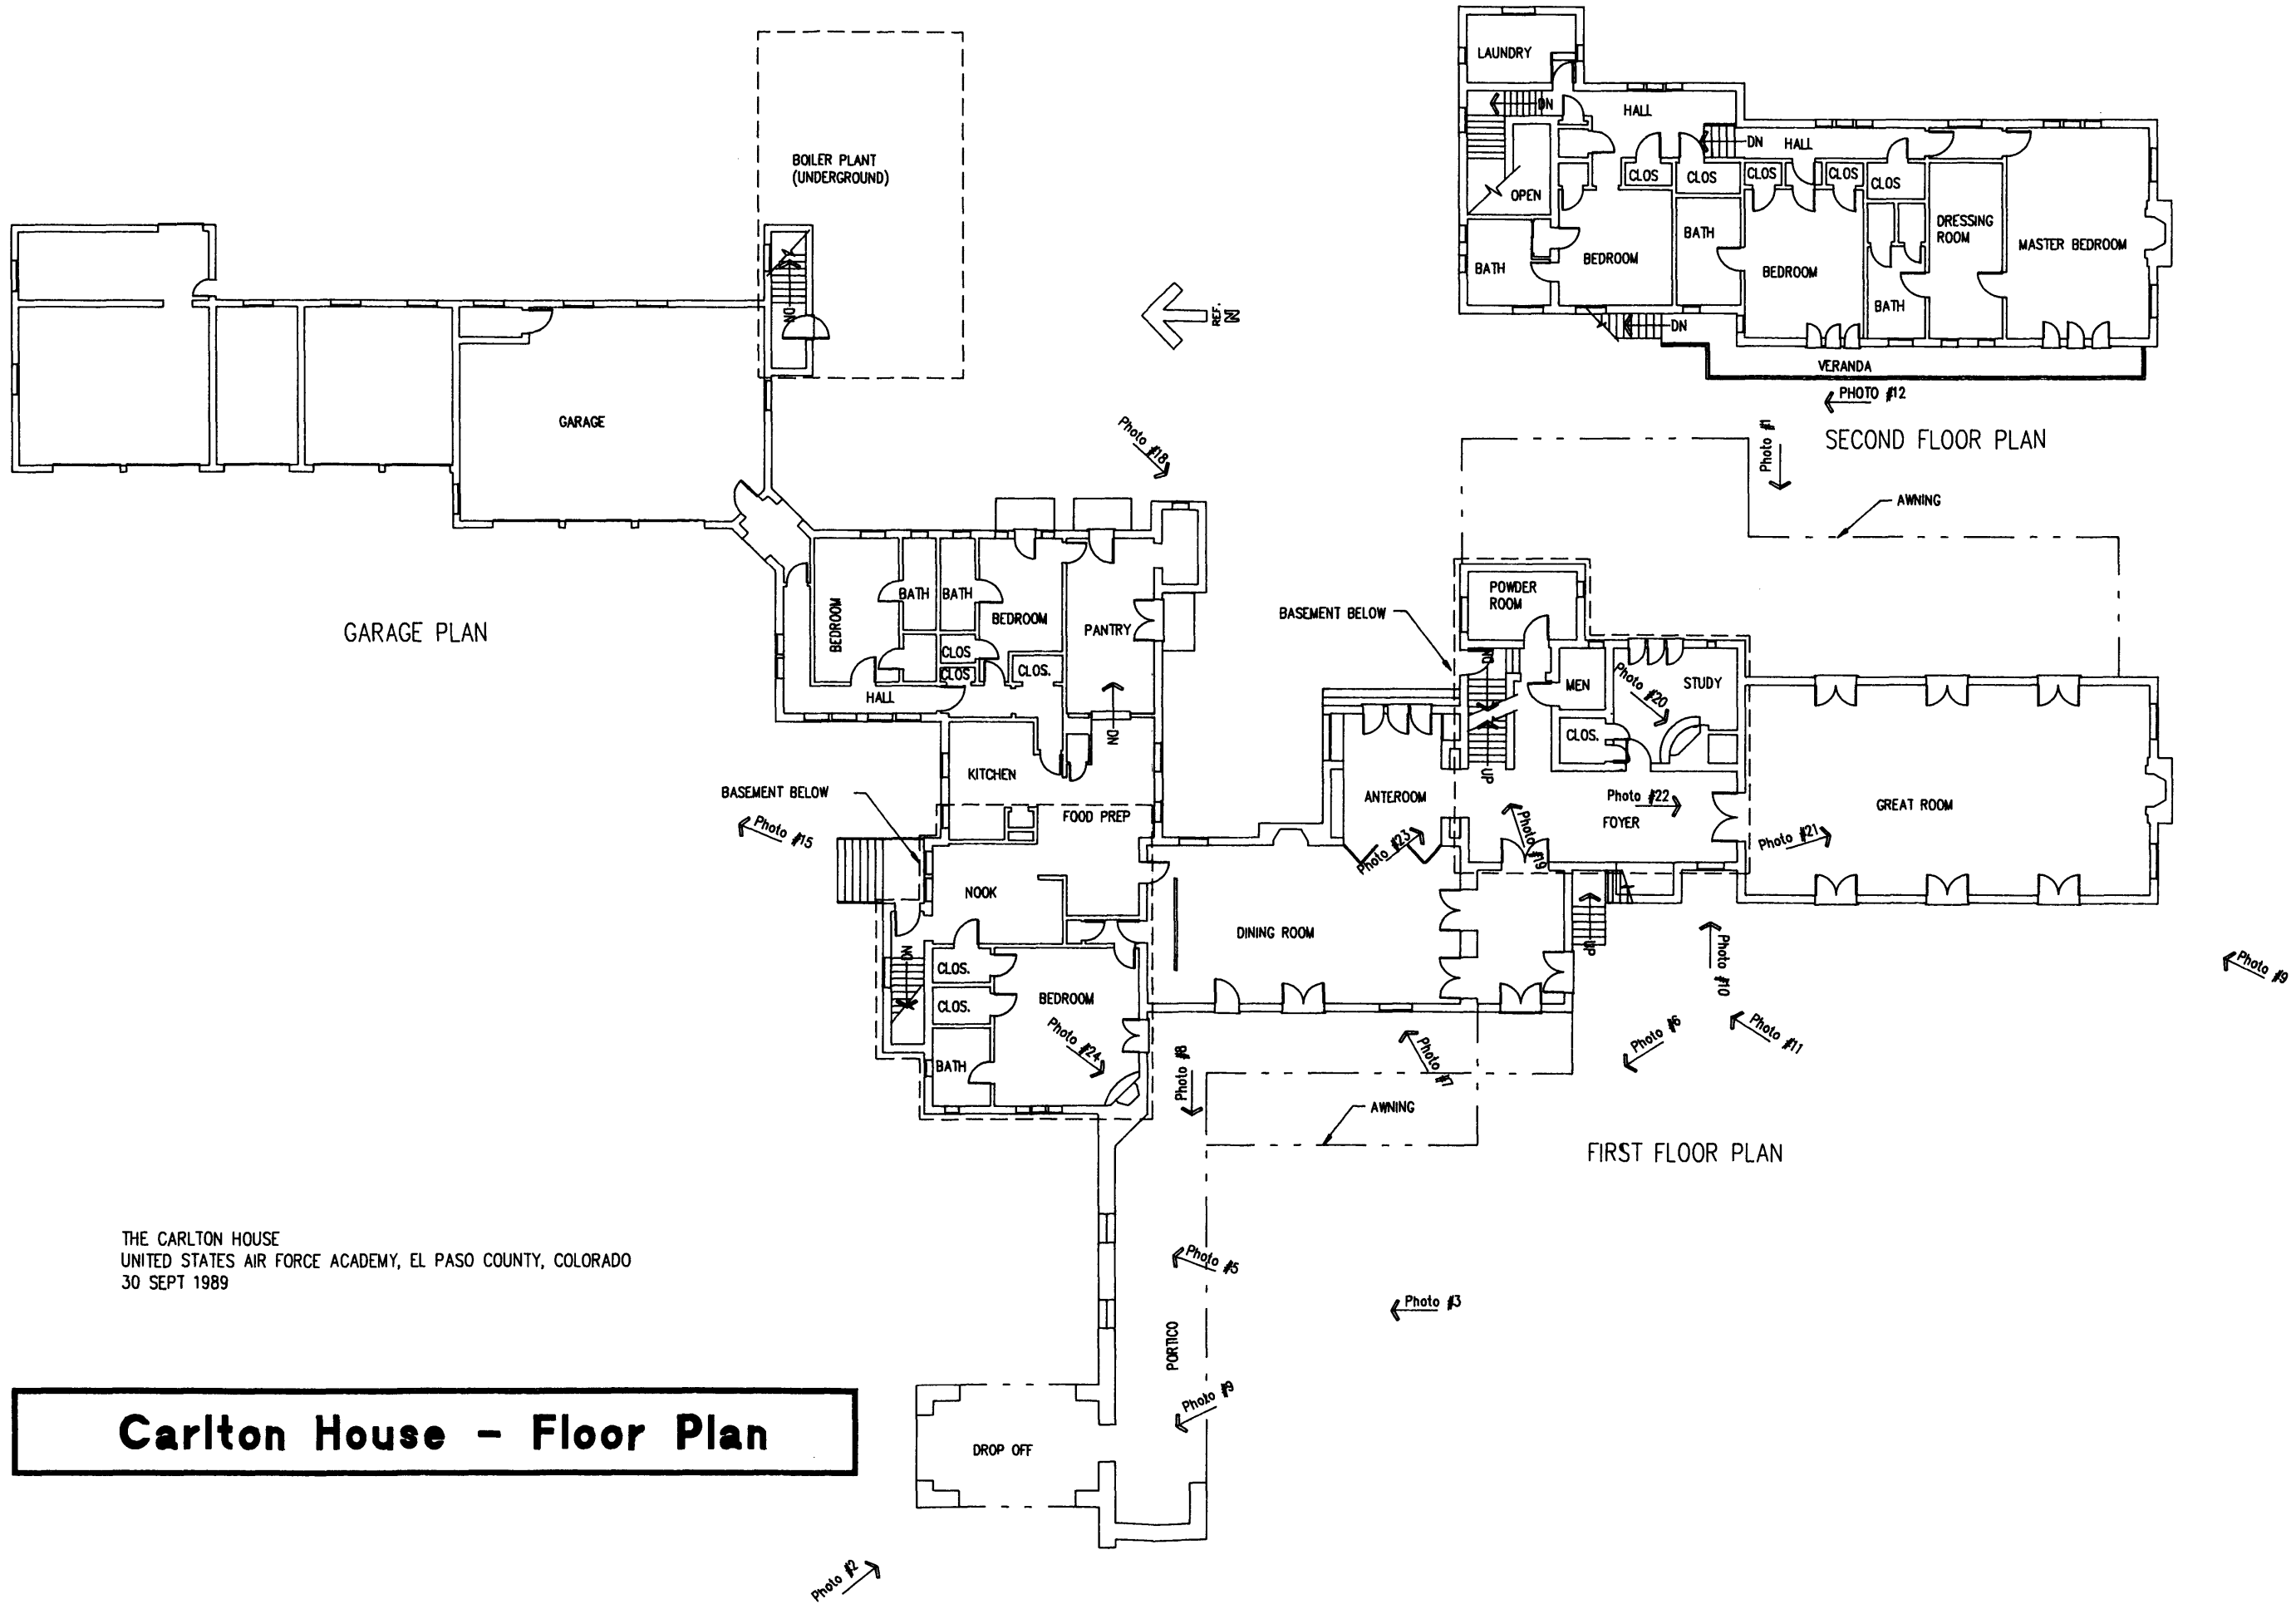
LAUNDRY

DN

HALL

DN

HALL

CLOS

CLOS

CLOS

CLOS

CLOS

OPEN

DRESSING ROOM

MASTER BEDROOM

BATH

BATH

BEDROOM

BEDROOM

BATH

DN

VERANDA

PHOTO #12

SECOND FLOOR PLAN

BOILER PLANT (UNDERGROUND)

DN

REF. N

GARAGE

Photo #18

Photo #1

AWNING

GARAGE PLAN

BATH

BATH

BEDROOM

BEDROOM

PANTRY

CLOS

CLOS

CLOS.

HALL

DN

KITCHEN

BASEMENT BELOW

POWDER ROOM

DN

MEN

STUDY

Photo #20

CLOS.

UP

ANTEROOM

Photo #22

FOYER

GREAT ROOM

Photo #21

Photo #19

Photo #23

BASEMENT BELOW

Photo #15

FOOD PREP

NOOK

DN

DINING ROOM

UP

CLOS.

CLOS.

BEDROOM

Photo #24

BATH

Photo #10

Photo #9

Photo #6

Photo #11

Photo #8

Photo #7

AWNING

FIRST FLOOR PLAN

THE CARLTON HOUSE
UNITED STATES AIR FORCE ACADEMY, EL PASO COUNTY, COLORADO
30 SEPT 1989

Photo #5

Photo #3

PORTICO

Photo #9

Carlton House - Floor Plan

DROP OFF

Photo #2